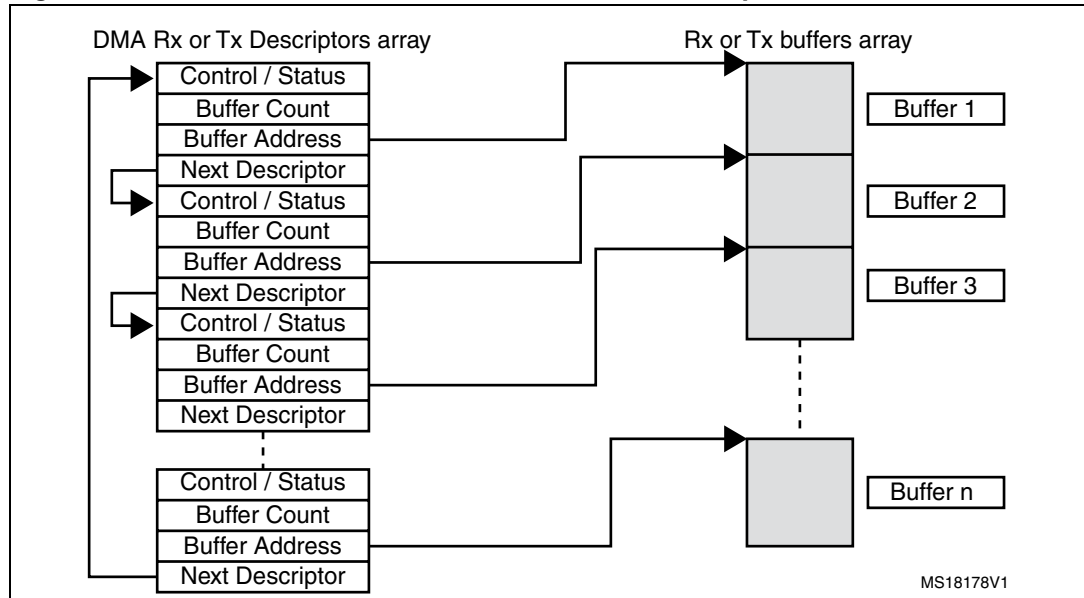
DMA Rx or Tx Descriptors array

Control / Status
Buffer Count
Buffer Address
Next Descriptor
Control / Status
Buffer Count
Buffer Address
Next Descriptor
Control / Status
Buffer Count
Buffer Address
Next Descriptor

Control / Status
Buffer Count
Buffer Address
Next Descriptor

Rx or Tx buffers array

Buffer 1
Buffer 2
Buffer 3
Buffer n

MS18178V1